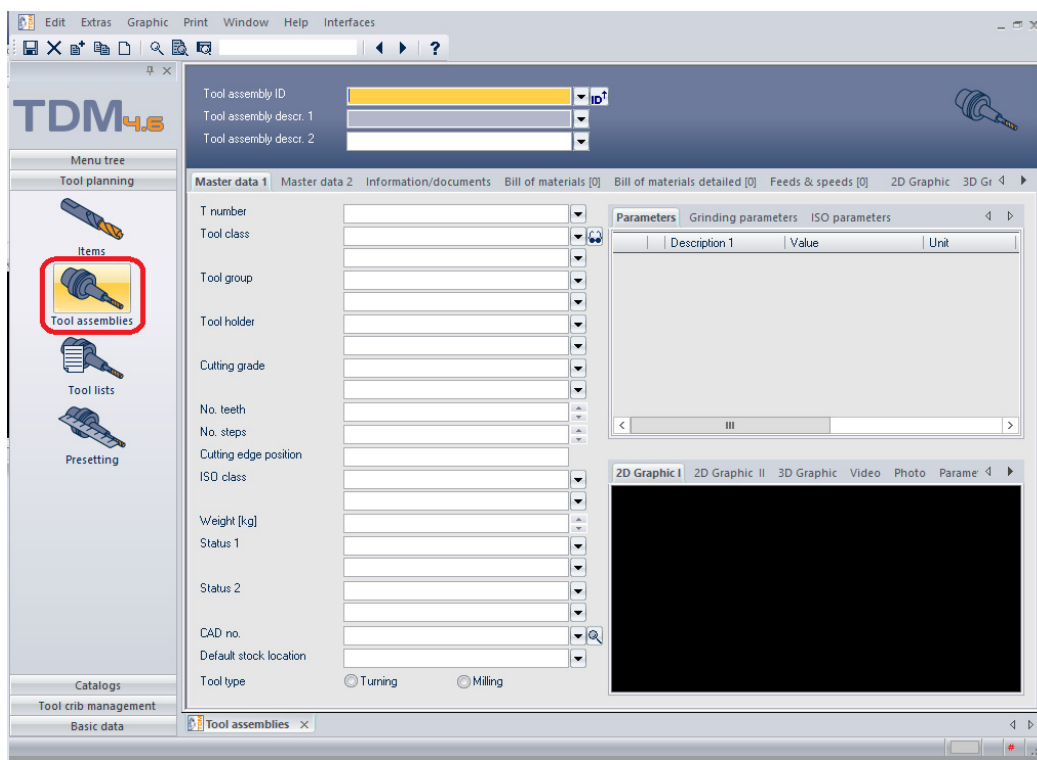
Edit Extras Graphic Print Window Help Interfaces

?

TDM4.6

Menu tree
Tool planning

Items

Tool assemblies

Tool lists

Presetting

Catalogs
Tool crib management
Basic data

Tool assembly ID
Tool assembly descr. 1
Tool assembly descr. 2

ID

Master data 1 | Master data 2 | Information/documents | Bill of materials [0] | Bill of materials detailed [0] | Feeds & speeds [0] | 2D Graphic | 3D Gr

T number
Tool class
Tool group
Tool holder
Cutting grade
No. teeth
No. steps
Cutting edge position
ISO class
Weight [kg]
Status 1
Status 2
CAD no.
Default stock location
Tool type
Turning
Milling

Parameters | Grinding parameters | ISO parameters

| | Description 1 | Value | Unit |
|---|---|---|---|

III

2D Graphic I | 2D Graphic II | 3D Graphic | Video | Photo | Parame

Tool assemblies